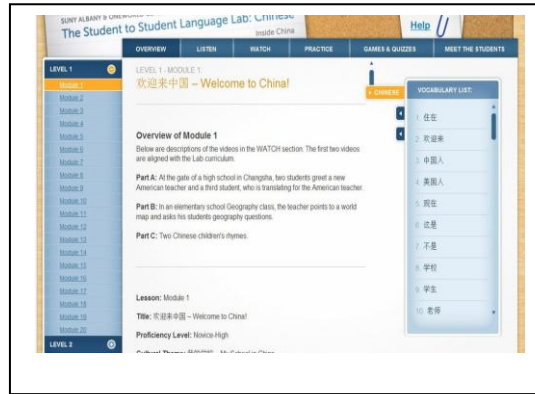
SUNY ALBANY & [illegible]

The Student to Student Language Lab: Chinese

Inside China

Help

OVERVIEW LISTEN WATCH PRACTICE GAMES & QUIZZES MEET THE STUDENTS

LEVEL 1

Module 1
Module 2
Module 3
Module 4
Module 5
Module 6
Module 7
Module 8
Module 9
Module 10
Module 11
Module 12
Module 13
Module 14
Module 15
Module 16
Module 17
Module 18
Module 19
Module 20

LEVEL 2

LEVEL 1 - MODULE 1

欢迎来中国 – Welcome to China!

CHINESE

VOCABULARY LIST:

1 住在
2 欢迎来
3 中国人
4 美国人
5 现在
6 这是
7 不是
8 学校
9 学生
10 老师

Overview of Module 1

Below are descriptions of the videos in the WATCH section. The first two videos are aligned with the Lab curriculum.

Part A: At the gate of a high school in Changsha, two students greet a new American teacher and a third student, who is translating for the American teacher.

Part B: In an elementary school Geography class, the teacher points to a world map and asks his students geography questions.

Part C: Two Chinese children's rhymes.

Lesson: Module 1

Title: 欢迎来中国 – Welcome to China!

Proficiency Level: Novice-High

Cultural Theme: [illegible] – My School in China